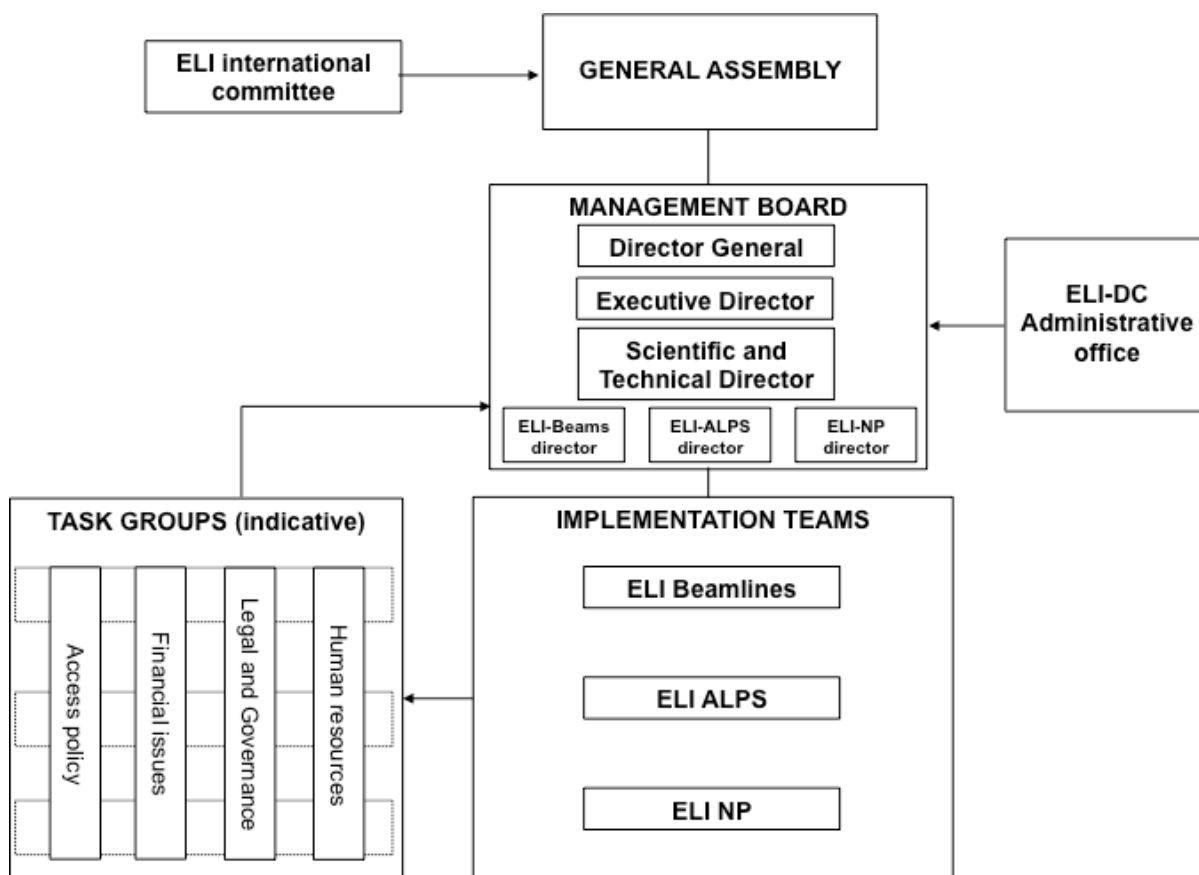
ELI international committee

GENERAL ASSEMBLY

MANAGEMENT BOARD

Director General

Executive Director

Scientific and Technical Director

ELI-Beams director

ELI-ALPS director

ELI-NP director

ELI-DC Administrative office

TASK GROUPS (indicative)

Access policy

Financial issues

Legal and Governance

Human resources

IMPLEMENTATION TEAMS

ELI Beamlines

ELI ALPS

ELI NP